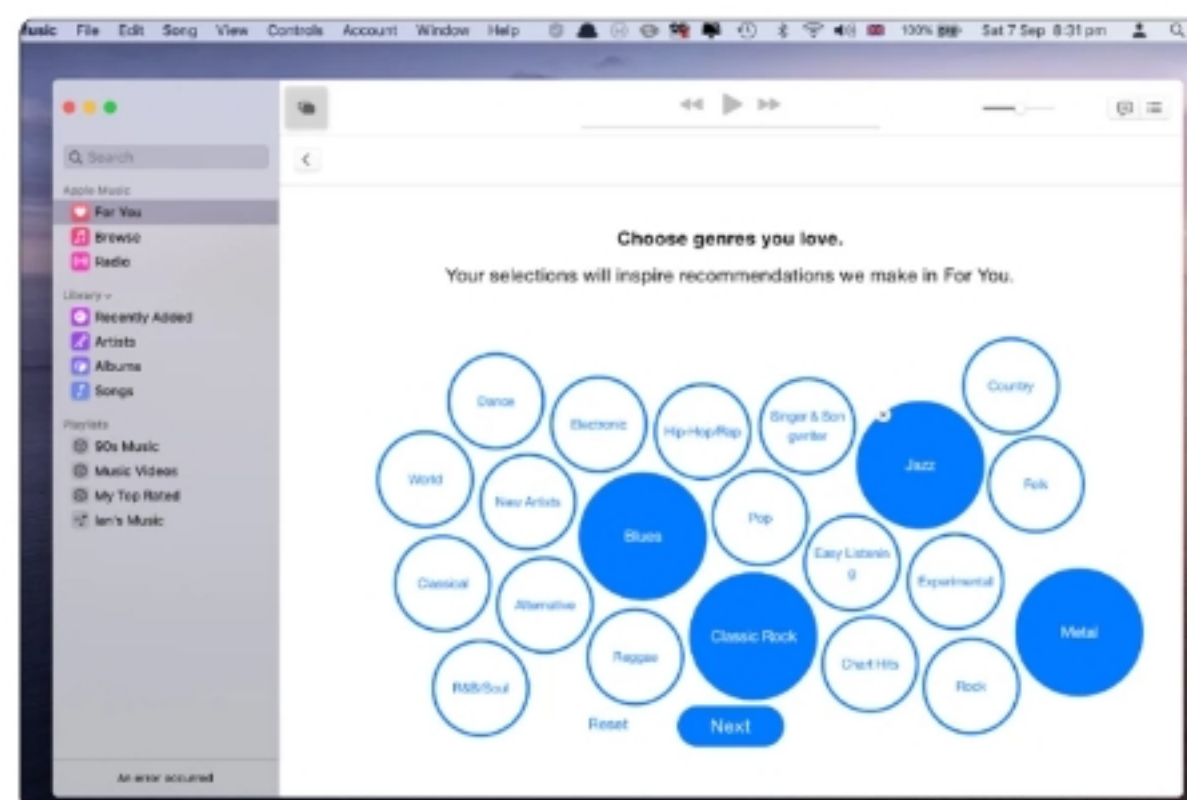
Music File Edit Song View Controls Account Window Help 100% Sat 7 Sep 8:31 pm

Q Search

Apple Music
For You
Browse
Radio

Library
Recently Added
Artists
Albums
Songs

Playlists
90s Music
Music Videos
My Top Rated
Ian's Music

An error occurred

Choose genres you love.

Your selections will inspire recommendations we make in For You.

Dance
Electronic
Hip-Hop/Rap
Singer & Songwriter
Country
Jazz
World
New Artists
Pop
Folk
Blues
Easy Listening
Classical
Alternative
Experimental
Metal
Classic Rock
Reggae
Chart Hits
R&B/Soul
Rock

Reset
Next